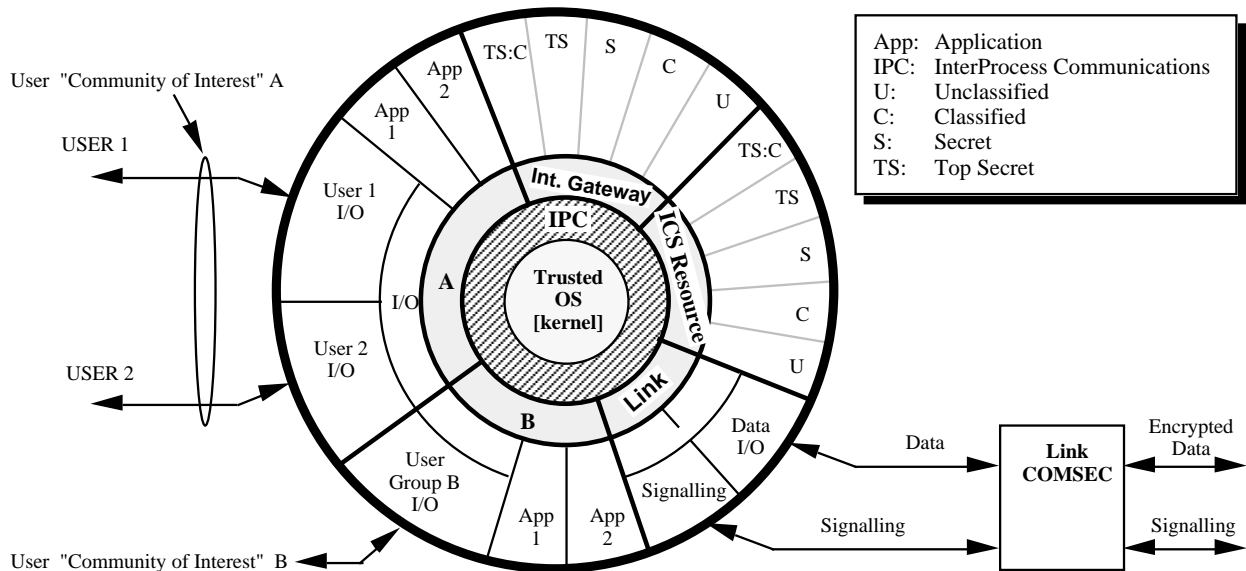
App: Application
IPC: InterProcess Communications
U: Unclassified
C: Classified
S: Secret
TS: Top Secret

User "Community of Interest" A

USER 1

USER 2

User 1 I/O

User 2 I/O

I/O

App 1

App 2

TS:C

TS

S

C

U

TS:C

TS

S

C

U

Int. Gateway

ICS Resource

IPC

Trusted OS [kernel]

A

B

Link

Data I/O

Signalling

User Group B I/O

App 1

App 2

Data

Signalling

Link COMSEC

Encrypted Data

Signalling

User "Community of Interest" B